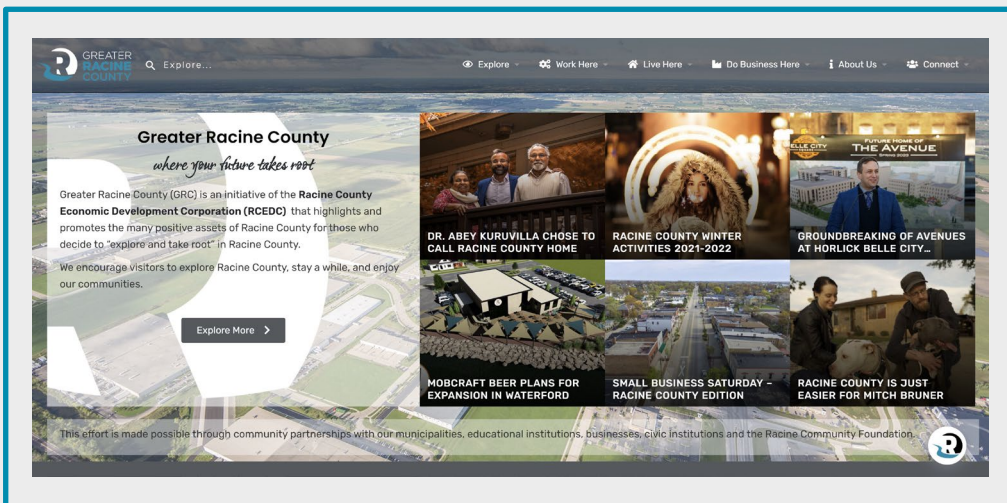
GREATER RACINE COUNTY

Explore...

Explore Work Here Live Here Do Business Here About Us Connect

Greater Racine County

where your future takes root

Greater Racine County (GRC) is an initiative of the **Racine County Economic Development Corporation (RCEDC)** that highlights and promotes the many positive assets of Racine County for those who decide to "explore and take root" in Racine County.

We encourage visitors to explore Racine County, stay a while, and enjoy our communities.

Explore More

DR. ABEY KURUVILLA CHOSE TO CALL RACINE COUNTY HOME

RACINE COUNTY WINTER ACTIVITIES 2021-2022

BELLE CITY

FUTURE HOME OF THE AVENUE

GROUNDBREAKING OF AVENUES AT HORLICK BELLE CITY...

MOBCRAFT BEER PLANS FOR EXPANSION IN WATERFORD

SMALL BUSINESS SATURDAY – RACINE COUNTY EDITION

RACINE COUNTY IS JUST EASIER FOR MITCH BRUNER

This effort is made possible through community partnerships with our municipalities, educational institutions, businesses, civic institutions and the Racine Community Foundation.